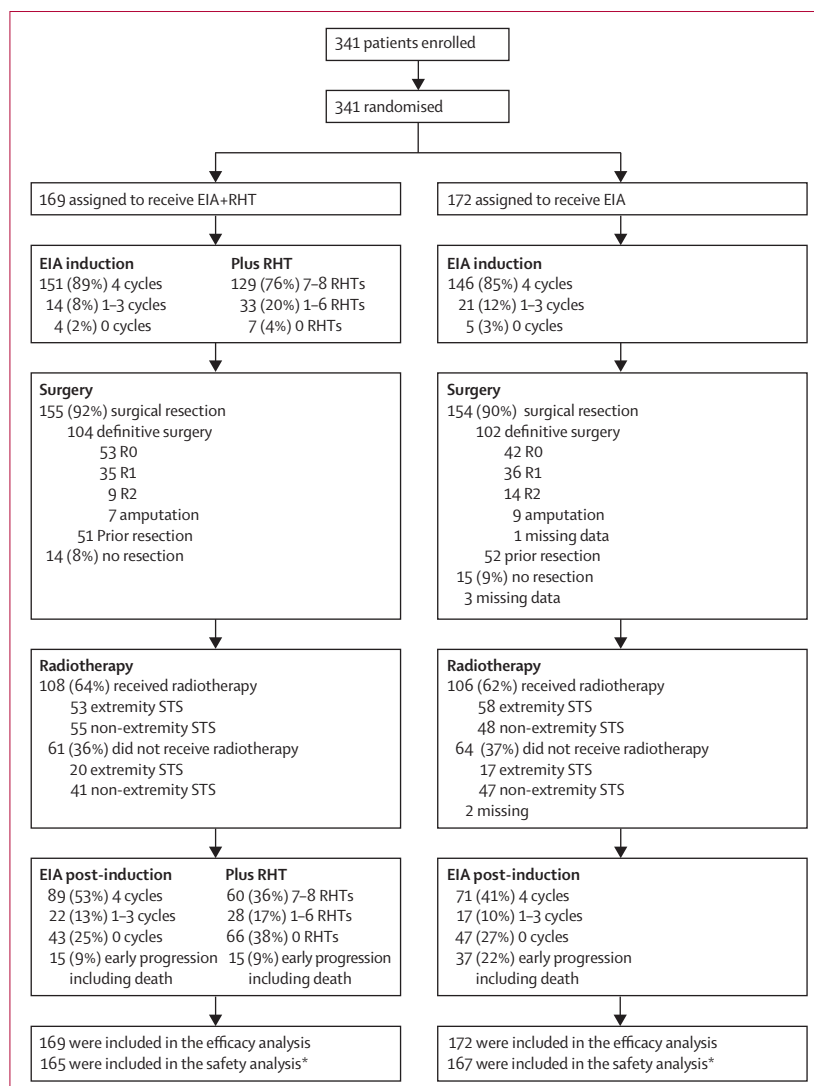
341 patients enrolled

341 randomised

169 assigned to receive EIA+RHT

**EIA induction**
151 (89%) 4 cycles
14 (8%) 1–3 cycles
4 (2%) 0 cycles

**Plus RHT**
129 (76%) 7–8 RHTs
33 (20%) 1–6 RHTs
7 (4%) 0 RHTs

**Surgery**
155 (92%) surgical resection
104 definitive surgery
53 R0
35 R1
9 R2
7 amputation
51 Prior resection
14 (8%) no resection

**Radiotherapy**
108 (64%) received radiotherapy
53 extremity STS
55 non-extremity STS
61 (36%) did not receive radiotherapy
20 extremity STS
41 non-extremity STS

**EIA post-induction**
89 (53%) 4 cycles
22 (13%) 1–3 cycles
43 (25%) 0 cycles
15 (9%) early progression including death

**Plus RHT**
60 (36%) 7–8 RHTs
28 (17%) 1–6 RHTs
66 (38%) 0 RHTs
15 (9%) early progression including death

169 were included in the efficacy analysis
165 were included in the safety analysis*

172 assigned to receive EIA

**EIA induction**
146 (85%) 4 cycles
21 (12%) 1–3 cycles
5 (3%) 0 cycles

**Surgery**
154 (90%) surgical resection
102 definitive surgery
42 R0
36 R1
14 R2
9 amputation
1 missing data
52 prior resection
15 (9%) no resection
3 missing data

**Radiotherapy**
106 (62%) received radiotherapy
58 extremity STS
48 non-extremity STS
64 (37%) did not receive radiotherapy
17 extremity STS
47 non-extremity STS
2 missing

**EIA post-induction**
71 (41%) 4 cycles
17 (10%) 1–3 cycles
47 (27%) 0 cycles
37 (22%) early progression including death

172 were included in the efficacy analysis
167 were included in the safety analysis*